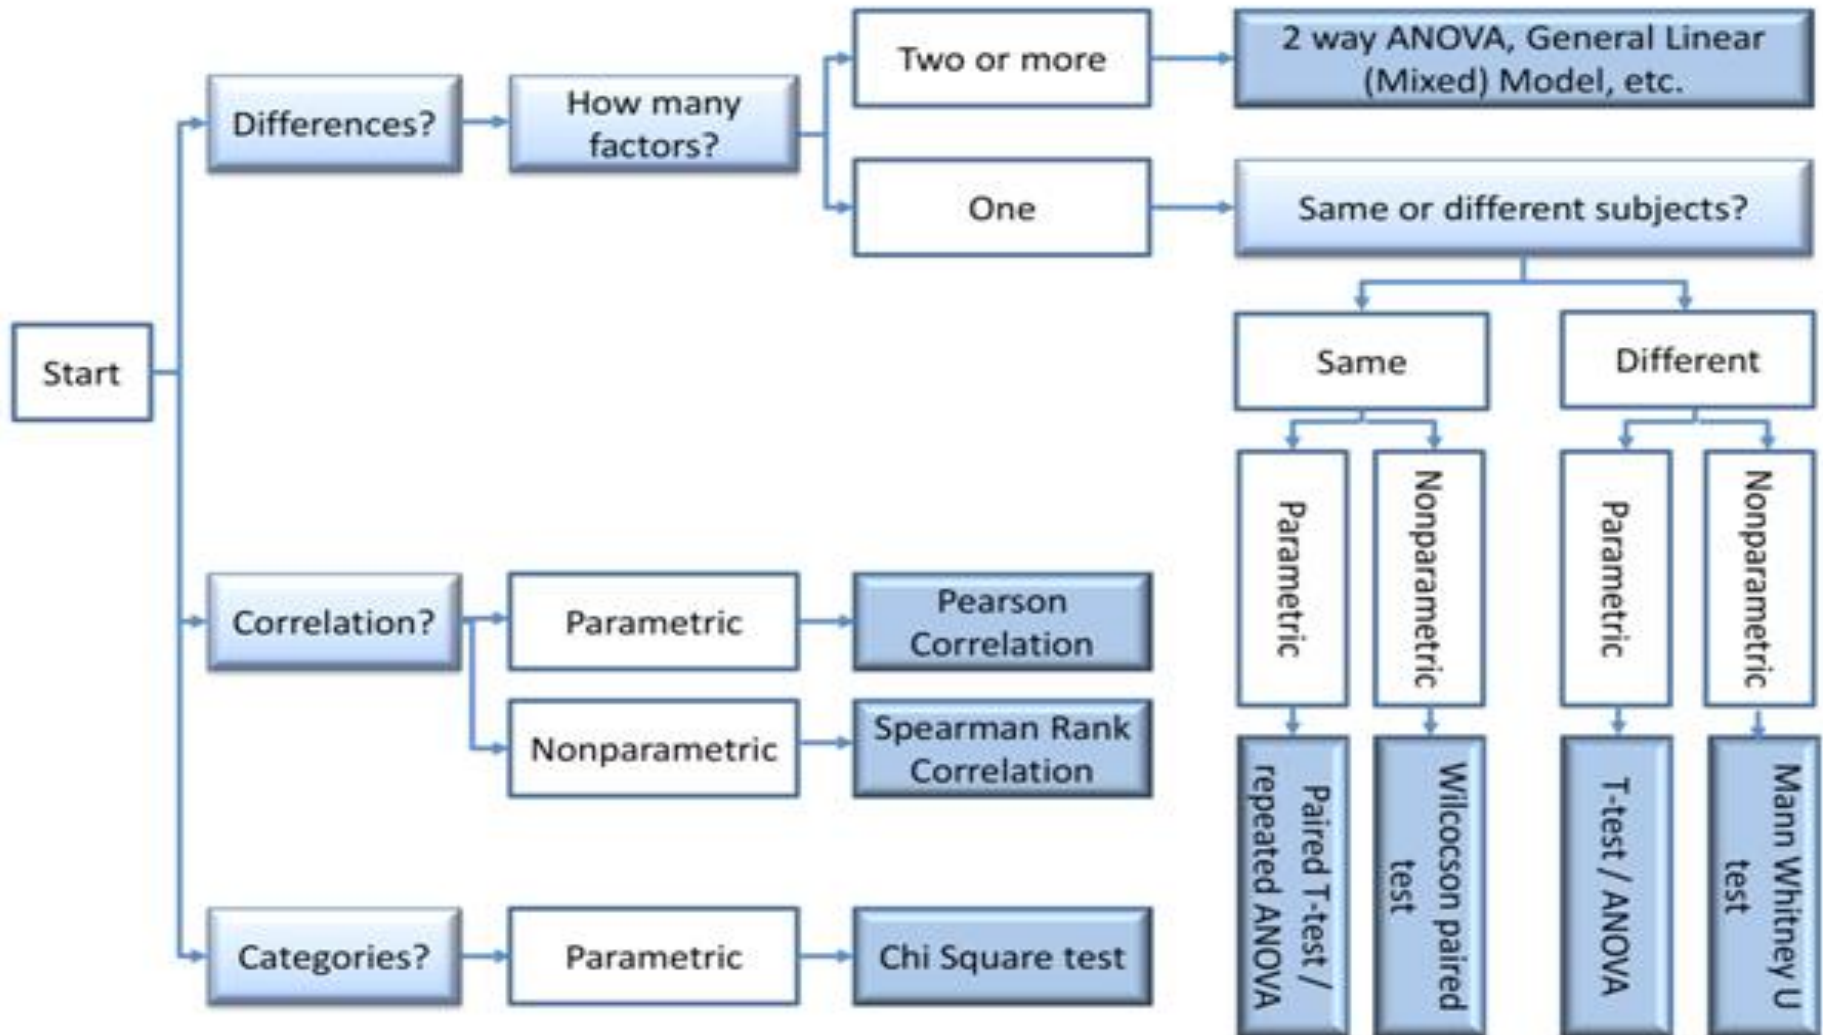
Start

Differences?

How many factors?

Two or more

2 way ANOVA, General Linear (Mixed) Model, etc.

One

Same or different subjects?

Same

Different

Parametric

Nonparametric

Parametric

Nonparametric

Paired T-test / repeated ANOVA

Wilcocson paired test

T-test / ANOVA

Mann Whitney U test

Correlation?

Parametric

Pearson Correlation

Nonparametric

Spearman Rank Correlation

Categories?

Parametric

Chi Square test